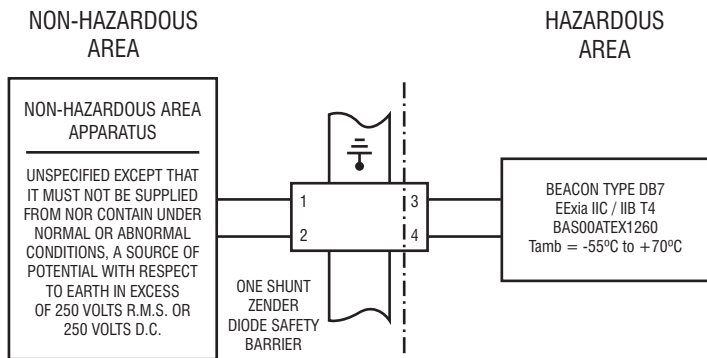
NON-HAZARDOUS AREA

HAZARDOUS AREA

NON-HAZARDOUS AREA APPARATUS

UNSPECIFIED EXCEPT THAT IT MUST NOT BE SUPPLIED FROM NOR CONTAIN UNDER NORMAL OR ABNORMAL CONDITIONS, A SOURCE OF POTENTIAL WITH RESPECT TO EARTH IN EXCESS OF 250 VOLTS R.M.S. OR 250 VOLTS D.C.

1

2

3

4

ONE SHUNT ZENDER DIODE SAFETY BARRIER

BEACON TYPE DB7
EExia IIC / IIB T4
BAS00ATEX1260
Tamb = -55ºC to +70ºC